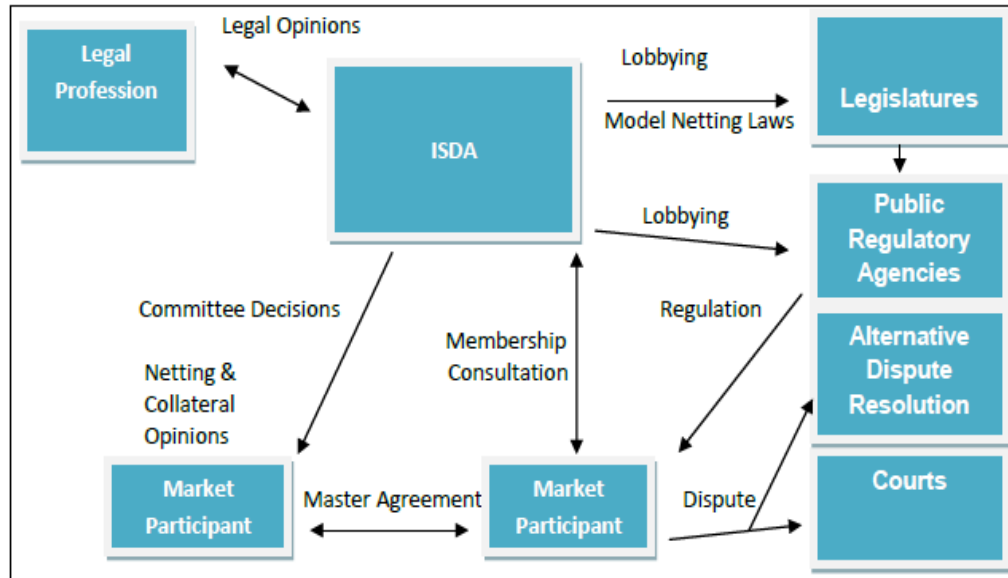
Legal Profession

Legal Opinions

ISDA

Lobbying

Model Netting Laws

Legislatures

Lobbying

Public Regulatory Agencies

Committee Decisions

Membership Consultation

Regulation

Alternative Dispute Resolution

Netting & Collateral Opinions

Market Participant

Master Agreement

Market Participant

Dispute

Courts